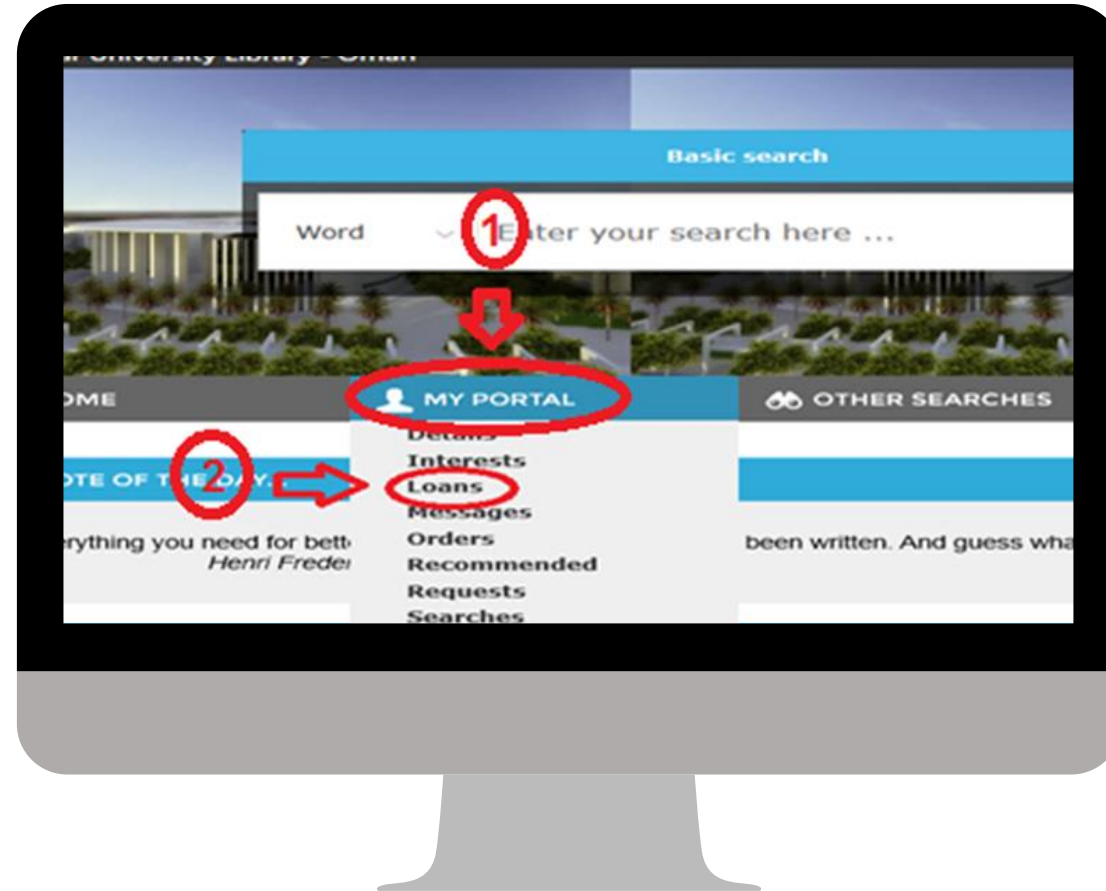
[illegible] University Library - Oman

Basic search

Word

1

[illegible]ter your search here ...

OME

MY PORTAL

OTHER SEARCHES

Details

Interests

OTE OF TH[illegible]AY.

2

Loans

Messages

Orders

Recommended

Requests

Searches

erything you need for bett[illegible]

Henri Frede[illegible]

been written. And guess wha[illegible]